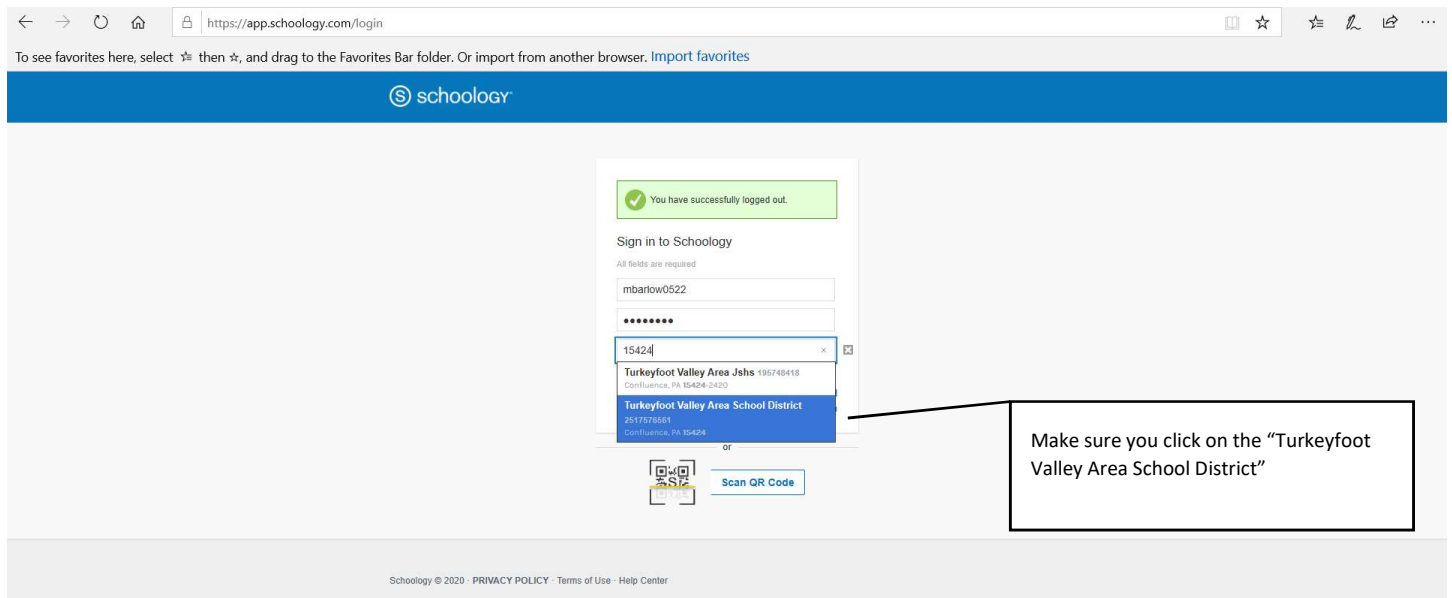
https://app.schoology.com/login

To see favorites here, select ☆≡ then ☆, and drag to the Favorites Bar folder. Or import from another browser. Import favorites

schoology

You have successfully logged out.

Sign in to Schoology

All fields are required

mbarlow0522

••••••••

15424

Turkeyfoot Valley Area Jshs 195748418
Confluence, PA 15424-2420

Turkeyfoot Valley Area School District
2517575561
Confluence, PA 15424

or

Scan QR Code

Make sure you click on the "Turkeyfoot Valley Area School District"

Schoology © 2020 · PRIVACY POLICY · Terms of Use · Help Center